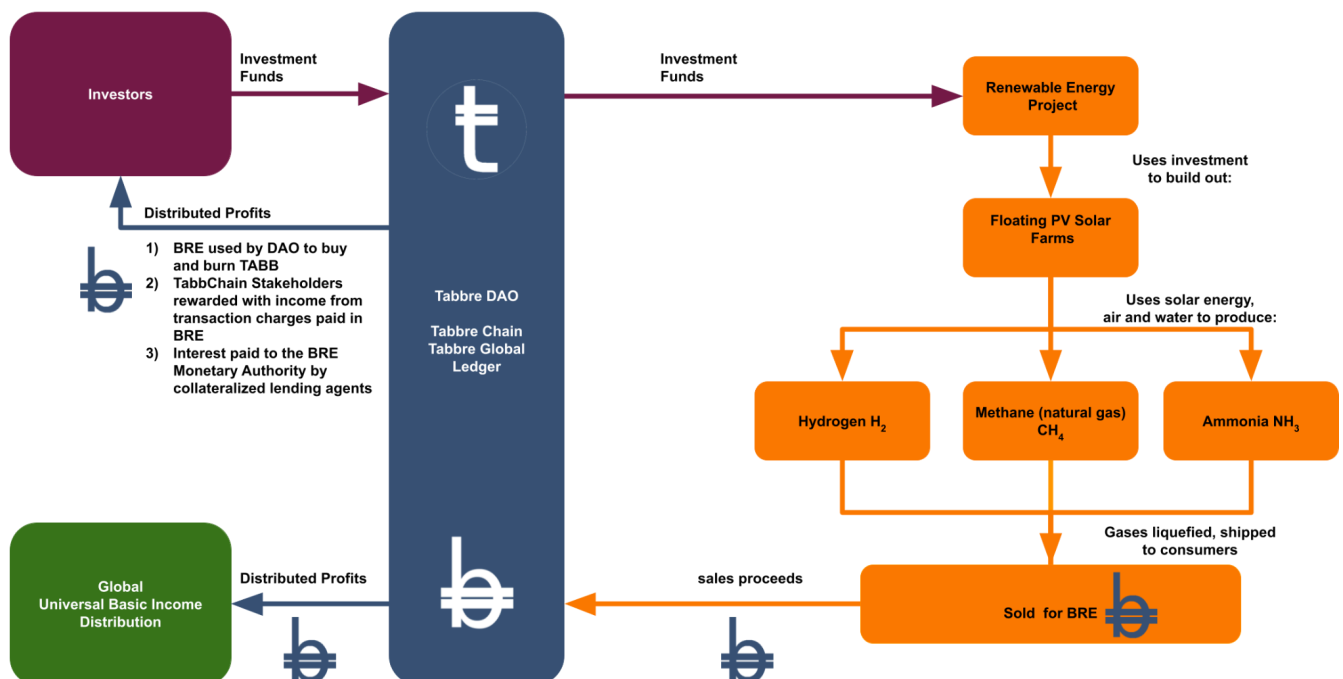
Investors

Investment Funds

Investment Funds

Renewable Energy Project

Uses investment to build out:

Distributed Profits

1) BRE used by DAO to buy and burn TABB
2) TabbChain Stakeholders rewarded with income from transaction charges paid in BRE
3) Interest paid to the BRE Monetary Authority by collateralized lending agents

Floating PV Solar Farms

Uses solar energy, air and water to produce:

Tabbre DAO

Tabbre Chain
Tabbre Global Ledger

Hydrogen $H_2$

Methane (natural gas) $CH_4$

Ammonia $NH_3$

Gases liquefied, shipped to consumers

Global Universal Basic Income Distribution

Distributed Profits

sales proceeds

Sold for BRE